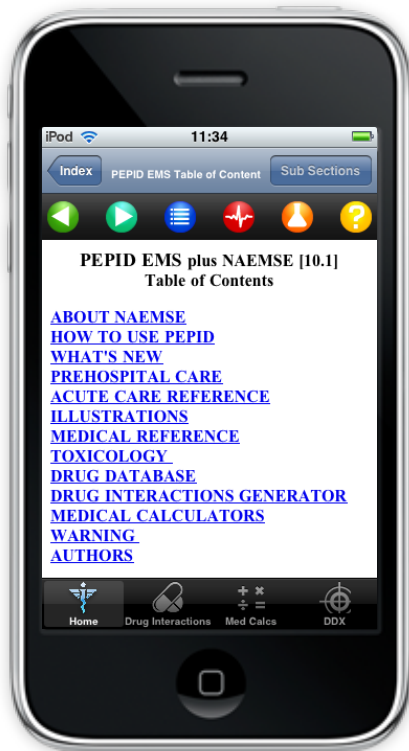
iPod
11:34

Index
PEPID EMS Table of Content
Sub Sections

PEPID EMS plus NAEMSE [10.1]
Table of Contents

ABOUT NAEMSE
HOW TO USE PEPID
WHAT'S NEW
PREHOSPITAL CARE
ACUTE CARE REFERENCE
ILLUSTRATIONS
MEDICAL REFERENCE
TOXICOLOGY
DRUG DATABASE
DRUG INTERACTIONS GENERATOR
MEDICAL CALCULATORS
WARNING
AUTHORS

Home
Drug Interactions
Med Calcs
DDX